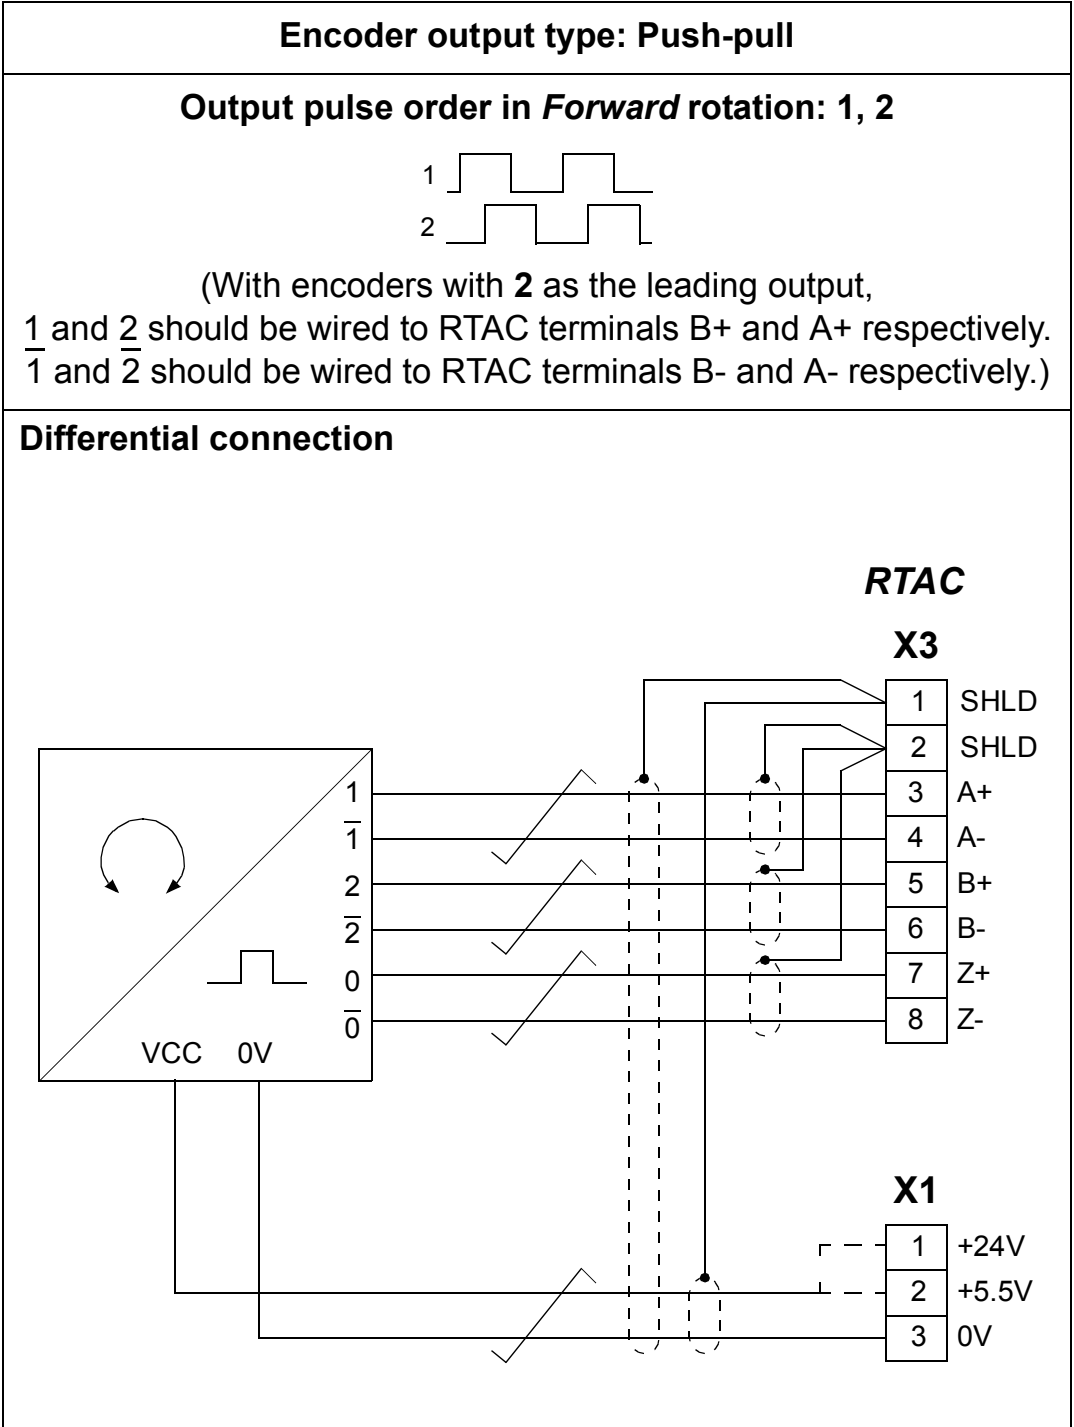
Encoder output type: Push-pull

Output pulse order in *Forward* rotation: 1, 2

1
2

(With encoders with **2** as the leading output, 1 and 2 should be wired to RTAC terminals B+ and A+ respectively. $\overline{1}$ and $\overline{2}$ should be wired to RTAC terminals B- and A- respectively.)

Differential connection

RTAC

X3

1 SHLD
2 SHLD
3 A+
4 A-
5 B+
6 B-
7 Z+
8 Z-

1
$\overline{1}$
2
$\overline{2}$
0
$\overline{0}$
VCC 0V

X1

1 +24V
2 +5.5V
3 0V